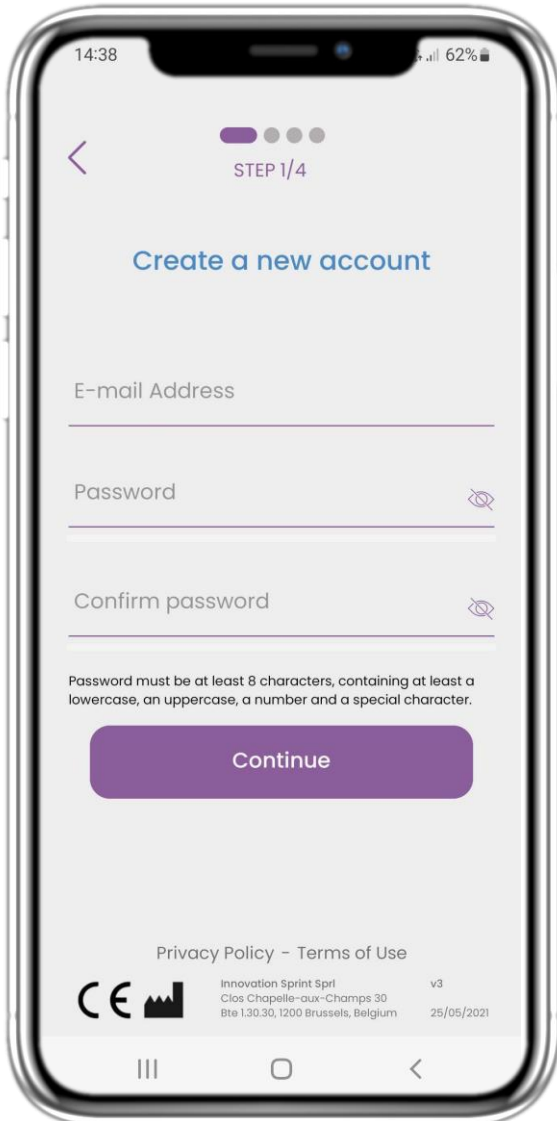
14:38

62%

<

STEP 1/4

Create a new account

E-mail Address

Password

Confirm password

Password must be at least 8 characters, containing at least a lowercase, an uppercase, a number and a special character.

Continue

Privacy Policy - Terms of Use

CE

Innovation Sprint Sprl
Clos Chapelle-aux-Champs 30
Bte 1.30.30, 1200 Brussels, Belgium

v3

25/05/2021